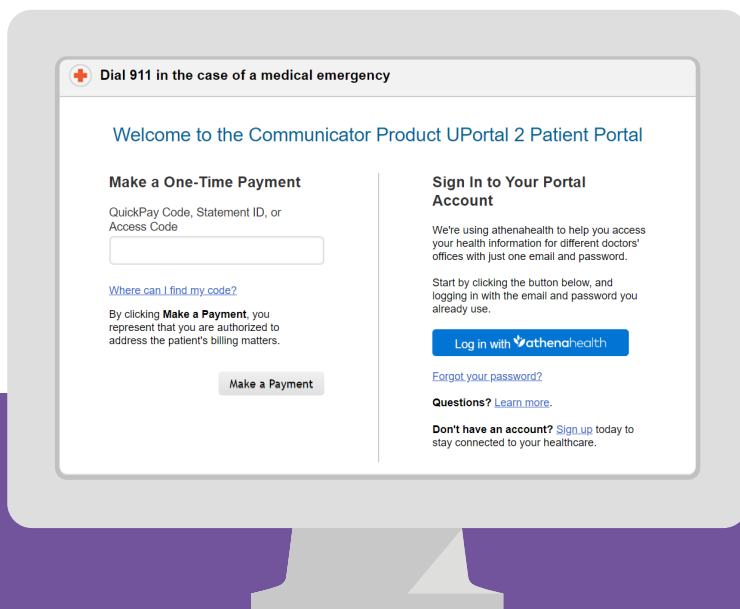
Dial 911 in the case of a medical emergency

Welcome to the Communicator Product UPortal 2 Patient Portal

Make a One-Time Payment

QuickPay Code, Statement ID, or Access Code

Where can I find my code?

By clicking **Make a Payment**, you represent that you are authorized to address the patient's billing matters.

Make a Payment

Sign In to Your Portal Account

We're using athenahealth to help you access your health information for different doctors' offices with just one email and password.

Start by clicking the button below, and logging in with the email and password you already use.

Log in with athenahealth

Forgot your password?

**Questions?** Learn more.

**Don't have an account?** Sign up today to stay connected to your healthcare.